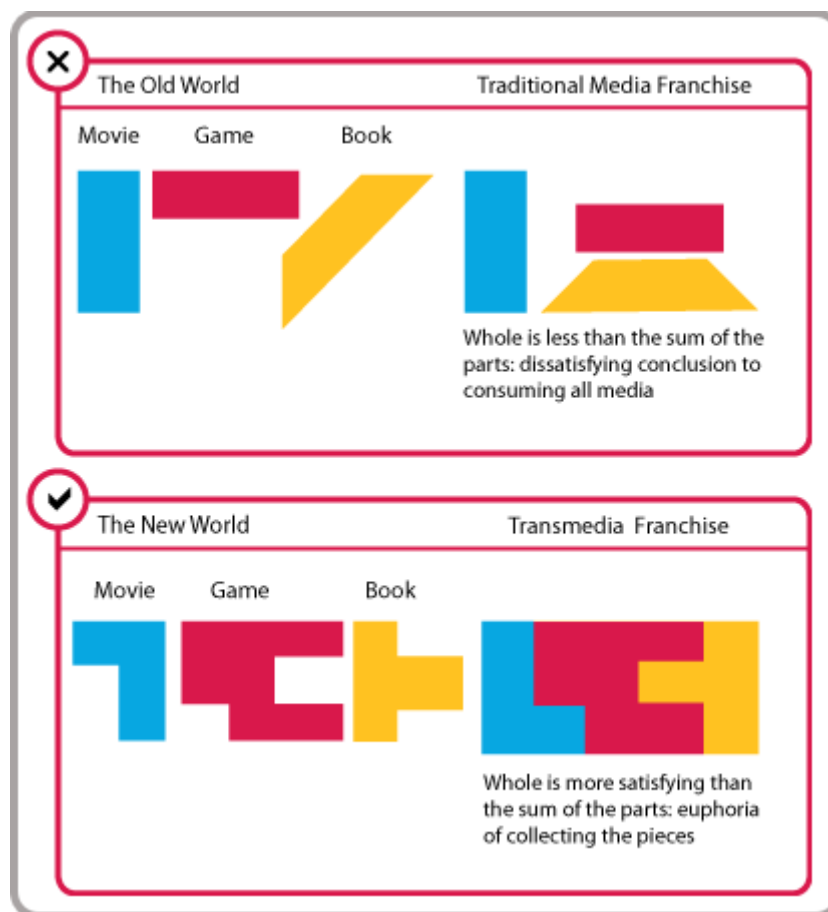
The Old World

Traditional Media Franchise

Movie

Game

Book

Whole is less than the sum of the parts: dissatisfying conclusion to consuming all media

The New World

Transmedia Franchise

Movie

Game

Book

Whole is more satisfying than the sum of the parts: euphoria of collecting the pieces